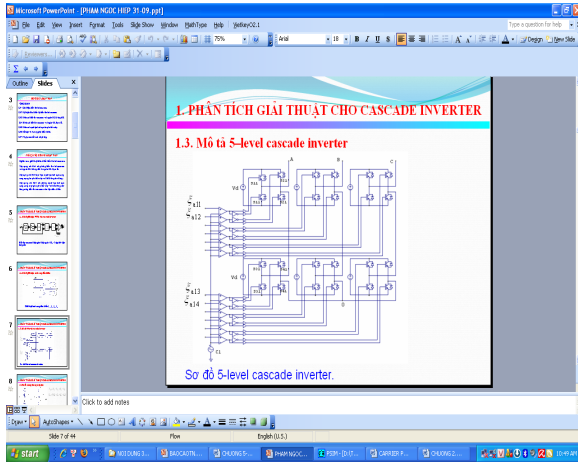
Microsoft PowerPoint - [PHAM NGOC HIEP 31-09.ppt]

File Edit View Insert Format Tools Slide Show Window MathType Help VietKey/2.1

Type a question for help

75% Arial 18 B I U S Design New Slide

Outline Slides

1. PHÂN TÍCH GIẢI THUẬT CHO CASCADE INVERTER

1.3. Mô tả 5–level cascade inverter

A B C

Vd

Vd

a11

a12

a13

a14

Sơ đồ 5-level cascade inverter.

Click to add notes

Draw AutoShapes

Slide 7 of 44 Flow English (U.S.)

start NOI DUNG 3... BAOCAOTN... CHUONG 5-... PHAM NGOC... PSIM - [D:\T... CARRIER P... CHUONG 2-... 10:49 AM